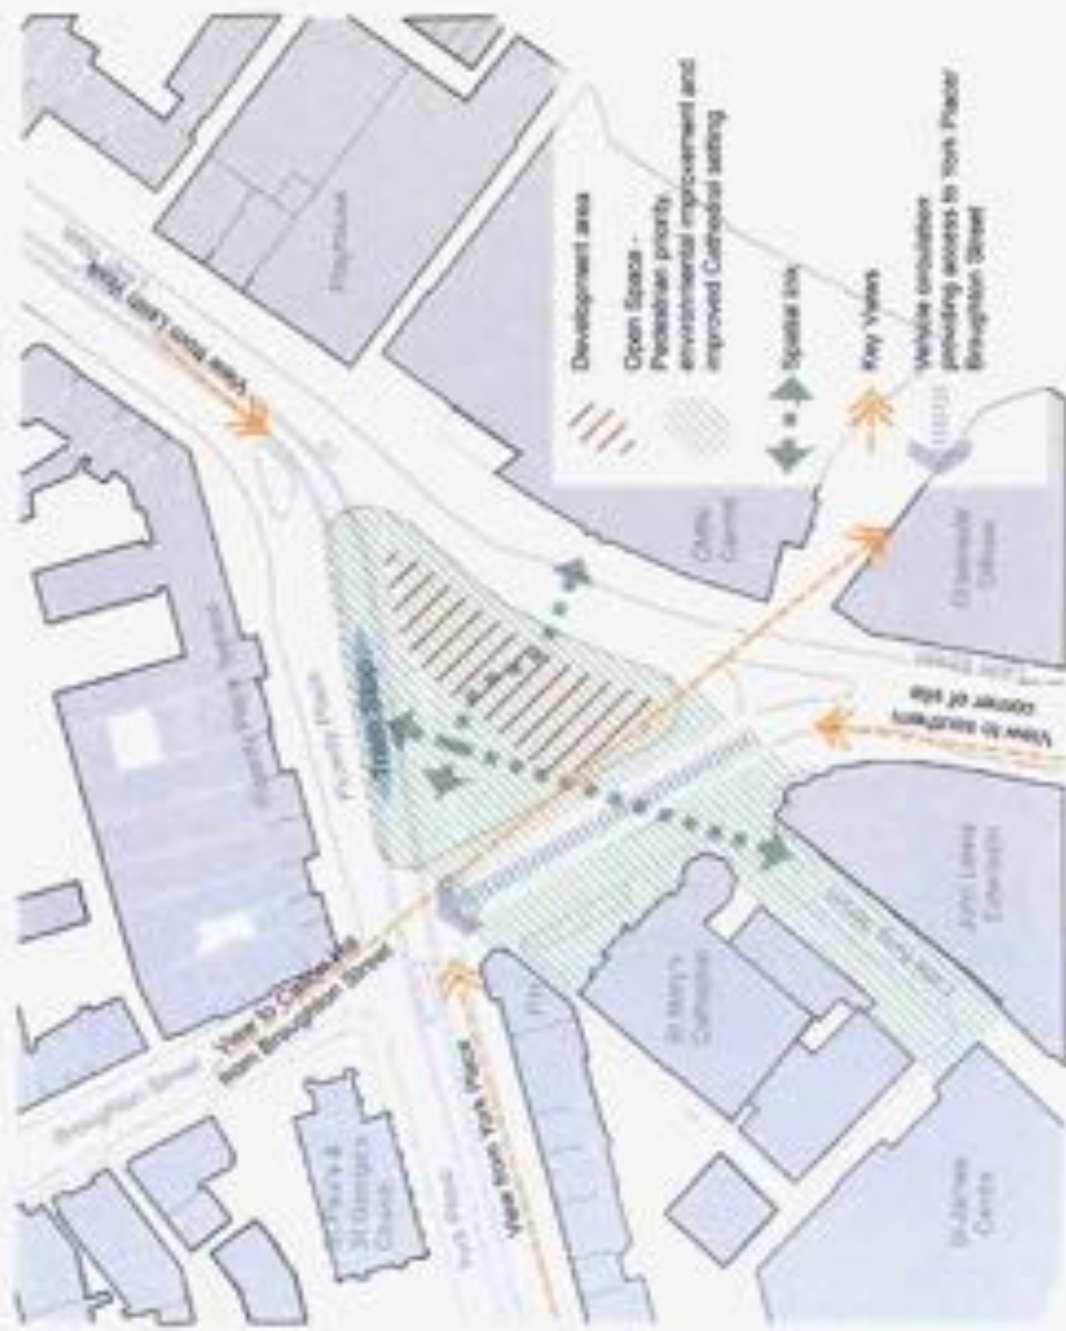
Development area

Open Space - Pedestrian priority, environmental improvement and improved Cathedral setting

Spatial link

Key Views

Vehicle circulation providing access to York Place/ Broughton Street

Playhouse

View from Leith Walk

Omni Centre

Greenside Place

View to southern corner of site

Picardy Place

Tram Stop

St Mary's Cathedral

John Lewis

St James Centre

View to Cathedral from Broughton Street

Broughton Street

View from York Place

York Place

St Paul's & St George's Church